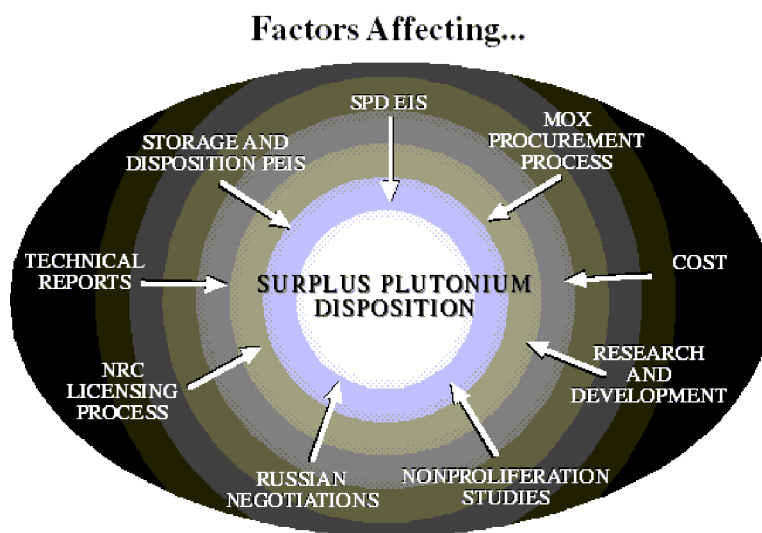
Factors Affecting...

SPD EIS

STORAGE AND DISPOSITION PEIS

MOX PROCUREMENT PROCESS

TECHNICAL REPORTS

SURPLUS PLUTONIUM DISPOSITION

COST

NRC LICENSING PROCESS

RESEARCH AND DEVELOPMENT

RUSSIAN NEGOTIATIONS

NONPROLIFERATION STUDIES